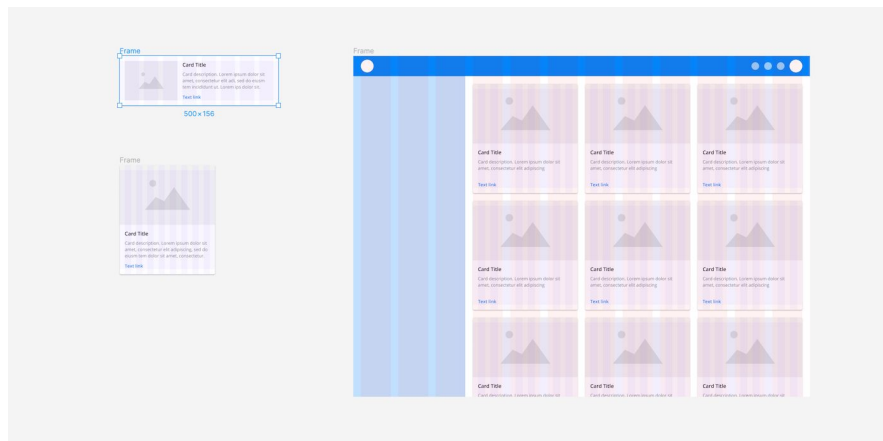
Frame

Card Title

Card description. Lorem ipsum dolor sit amet, consectetur elit adi, sed do eiusm tem incididunt ut. Lorem ipsudolor sit.

Text link

500 × 156

Frame

Card Title

Card description. Lorem ipsum dolor sit amet, consectetur elit adipiscing, sed do eiusm tem dolor sit amet, consectetur.

Text link

Frame

Card Title

Card description. Lorem ipsum dolor sit amet, consectetur elit adipiscing

Text link

Card Title

Card description. Lorem ipsum dolor sit amet, consectetur elit adipiscing

Text link

Card Title

Card description. Lorem ipsum dolor sit amet, consectetur elit adipiscing

Text link

Card Title

Card description. Lorem ipsum dolor sit amet, consectetur elit adipiscing

Text link

Card Title

Card description. Lorem ipsum dolor sit amet, consectetur elit adipiscing

Text link

Card Title

Card description. Lorem ipsum dolor sit amet, consectetur elit adipiscing

Text link

Card Title

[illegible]

Card Title

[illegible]

Card Title

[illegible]